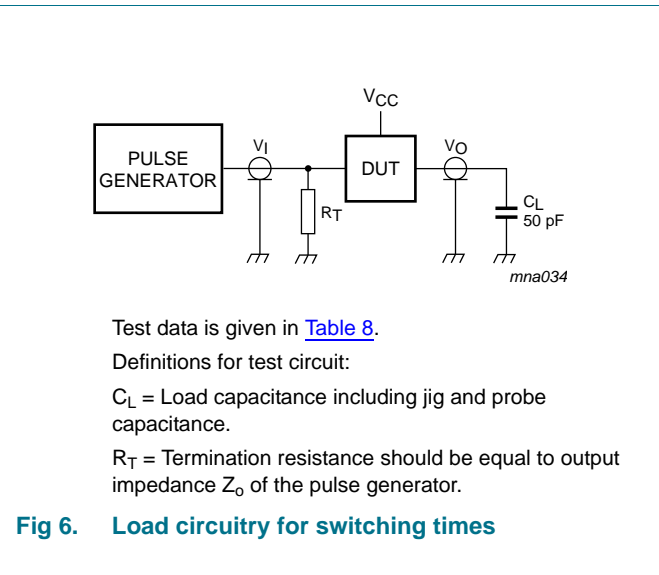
$V_{CC}$

PULSE GENERATOR

$V_I$

DUT

$V_O$

$R_T$

$C_L$
50 pF

mna034

Test data is given in Table 8.

Definitions for test circuit:

$C_L$ = Load capacitance including jig and probe capacitance.

$R_T$ = Termination resistance should be equal to output impedance $Z_o$ of the pulse generator.

Fig 6. Load circuitry for switching times